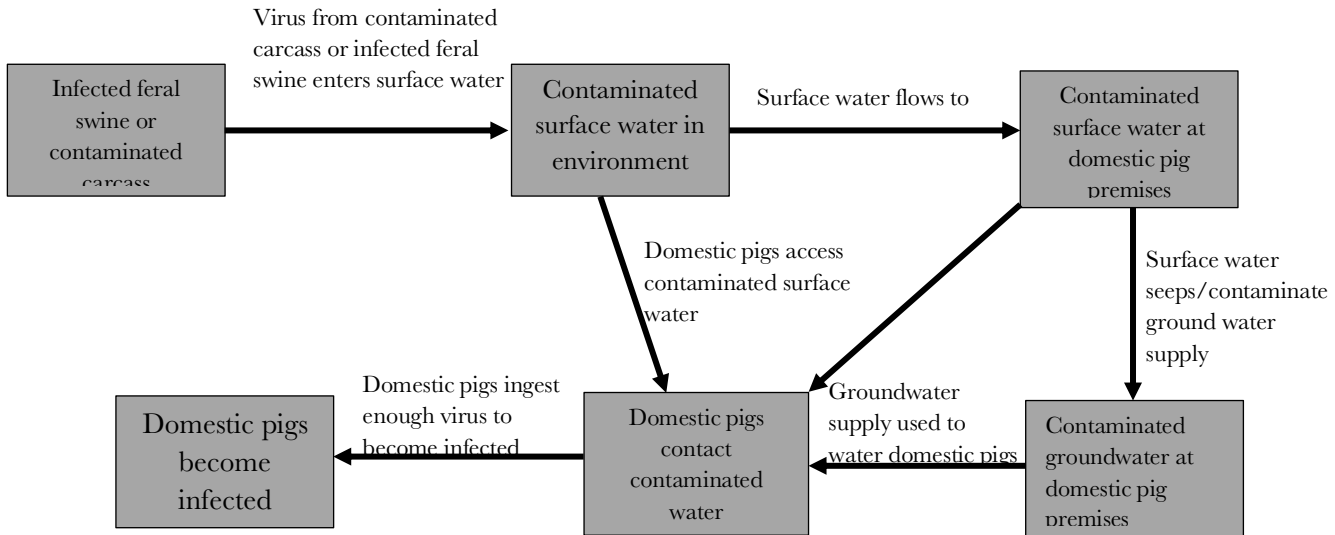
Infected feral swine or contaminated carcass

Virus from contaminated carcass or infected feral swine enters surface water

Contaminated surface water in environment

Surface water flows to

Contaminated surface water at domestic pig premises

Domestic pigs access contaminated surface water

Surface water seeps/contaminate ground water supply

Domestic pigs ingest enough virus to become infected

Domestic pigs become infected

Domestic pigs contact contaminated water

Groundwater supply used to water domestic pigs

Contaminated groundwater at domestic pig premises